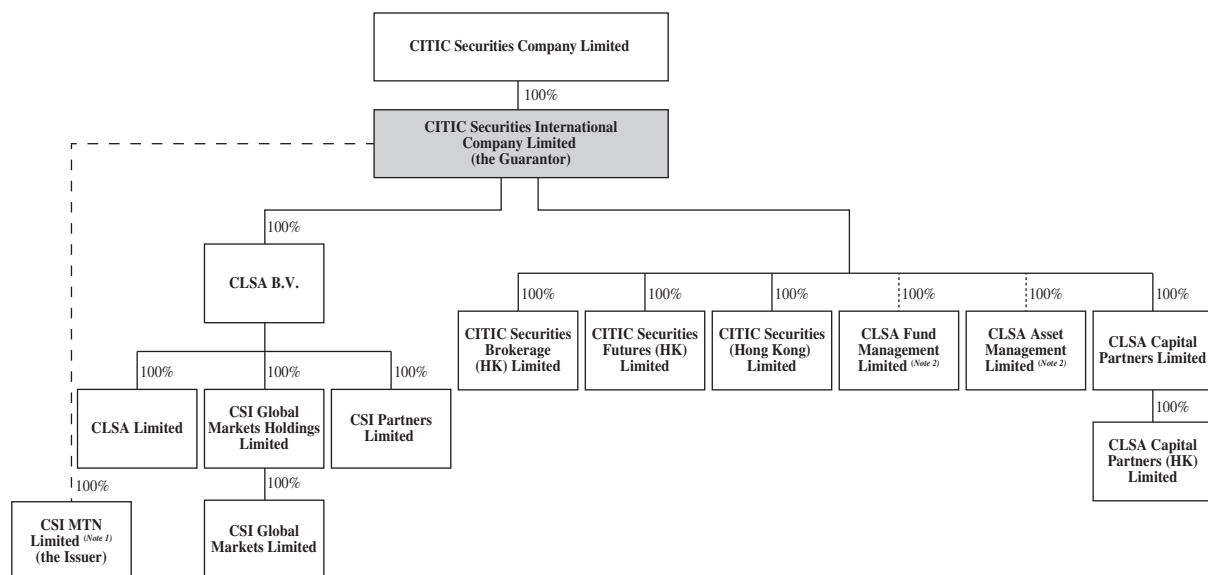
CITIC Securities Company Limited

100%

CITIC Securities International Company Limited (the Guarantor)

100%

CLSA B.V.

100%

CLSA Limited

100%

CSI Global Markets Holdings Limited

100%

CSI Global Markets Limited

100%

CSI Partners Limited

100%

CSI MTN Limited $^{(Note\ 1)}$ (the Issuer)

100%

CITIC Securities Brokerage (HK) Limited

100%

CITIC Securities Futures (HK) Limited

100%

CITIC Securities (Hong Kong) Limited

100%

CLSA Fund Management Limited $^{(Note\ 2)}$

100%

CLSA Asset Management Limited $^{(Note\ 2)}$

100%

CLSA Capital Partners Limited

100%

CLSA Capital Partners (HK) Limited